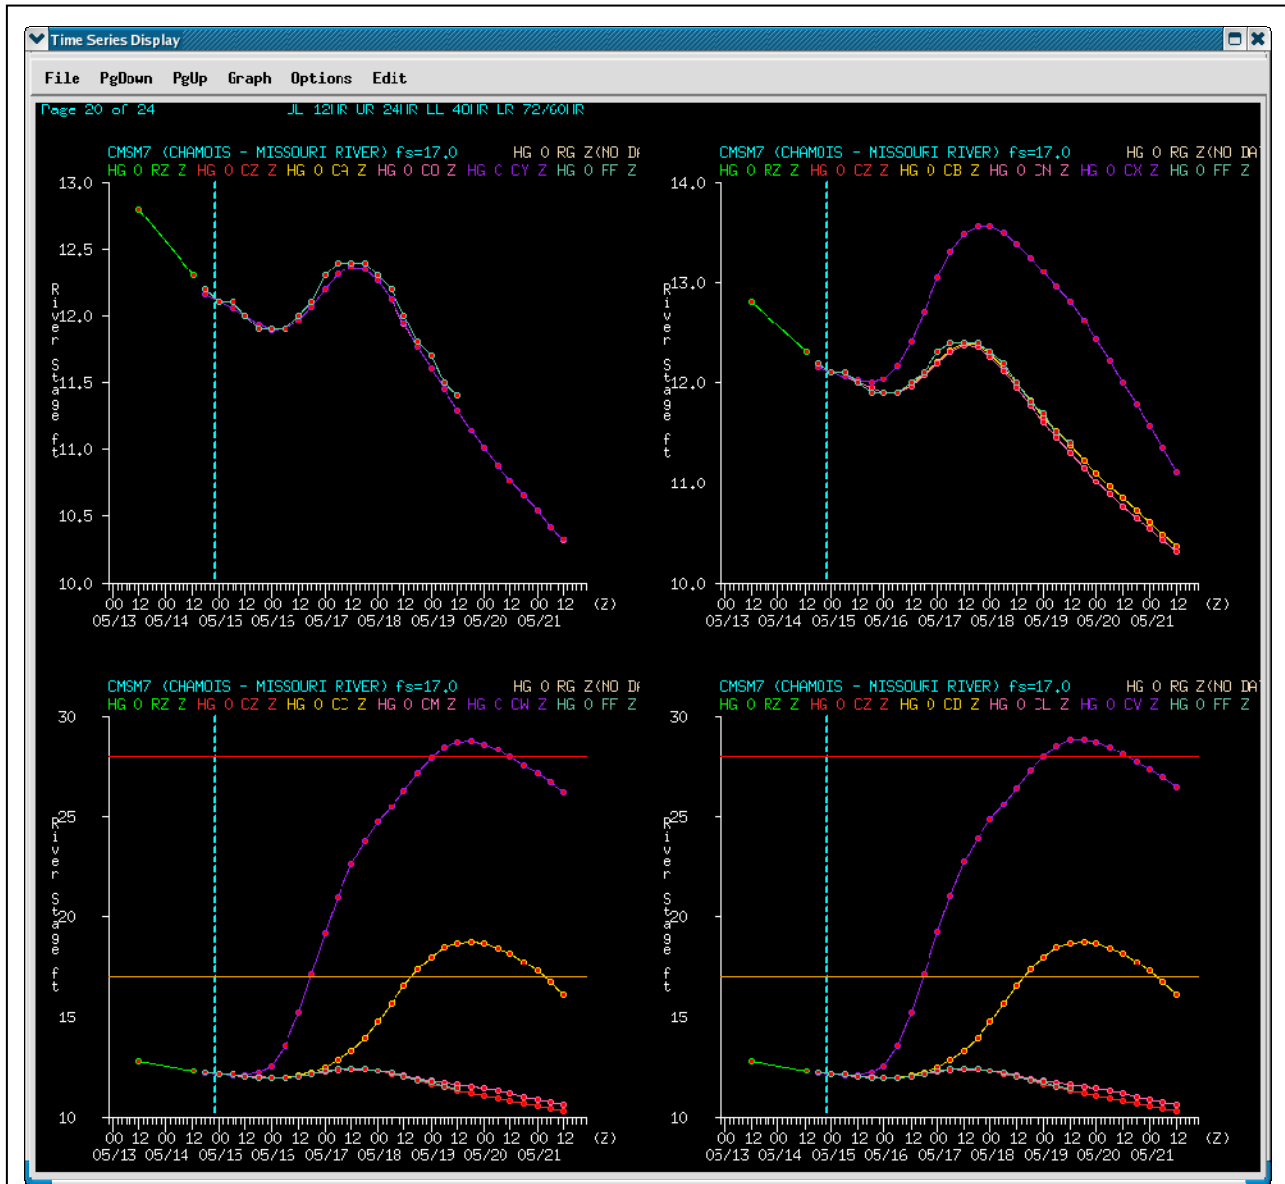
Time Series Display

File PgDown PgUp Graph Options Edit

Page 20 of 24 UL 12HR UR 24HR LL 40HR LR 72/60HR

CMSM7 (CHAMOIS - MISSOURI RIVER) fs=17.0 HG 0 RG Z(NO D
HG 0 RZ Z HG 0 CZ Z HG 0 CA Z HG 0 CO Z HG C CY Z HG 0 FF Z

13.0
12.5
12.0
11.5
11.0
10.5
10.0

River Stage ft

00 12 00 12 00 12 00 12 00 12 00 12 00 12 00 12 00 12 (Z)
05/13 05/14 05/15 05/16 05/17 05/18 05/19 05/20 05/21

CMSM7 (CHAMOIS - MISSOURI RIVER) fs=17.0 HG 0 RG Z(NO DA
HG 0 RZ Z HG 0 CZ Z HG 0 CB Z HG 0 CN Z HG 0 CX Z HG 0 FF Z

14.0
13.0
12.0
11.0
10.0

River Stage ft

00 12 00 12 00 12 00 12 00 12 00 12 00 12 00 12 00 12 (Z)
05/13 05/14 05/15 05/16 05/17 05/18 05/19 05/20 05/21

CMSM7 (CHAMOIS - MISSOURI RIVER) fs=17.0 HG 0 RG Z(NO D
HG 0 RZ Z HG 0 CZ Z HG 0 CC Z HG 0 CM Z HG C CW Z HG 0 FF Z

30
25
20
15
10

River Stage ft

00 12 00 12 00 12 00 12 00 12 00 12 00 12 00 12 00 12 (Z)
05/13 05/14 05/15 05/16 05/17 05/18 05/19 05/20 05/21

CMSM7 (CHAMOIS - MISSOURI RIVER) fs=17.0 HG 0 RG Z(NO DA
HG 0 RZ Z HG 0 CZ Z HG 0 CD Z HG 0 CL Z HG 0 CV Z HG 0 FF Z

30
25
20
15
10

River Stage ft

00 12 00 12 00 12 00 12 00 12 00 12 00 12 00 12 00 12 (Z)
05/13 05/14 05/15 05/16 05/17 05/18 05/19 05/20 05/21